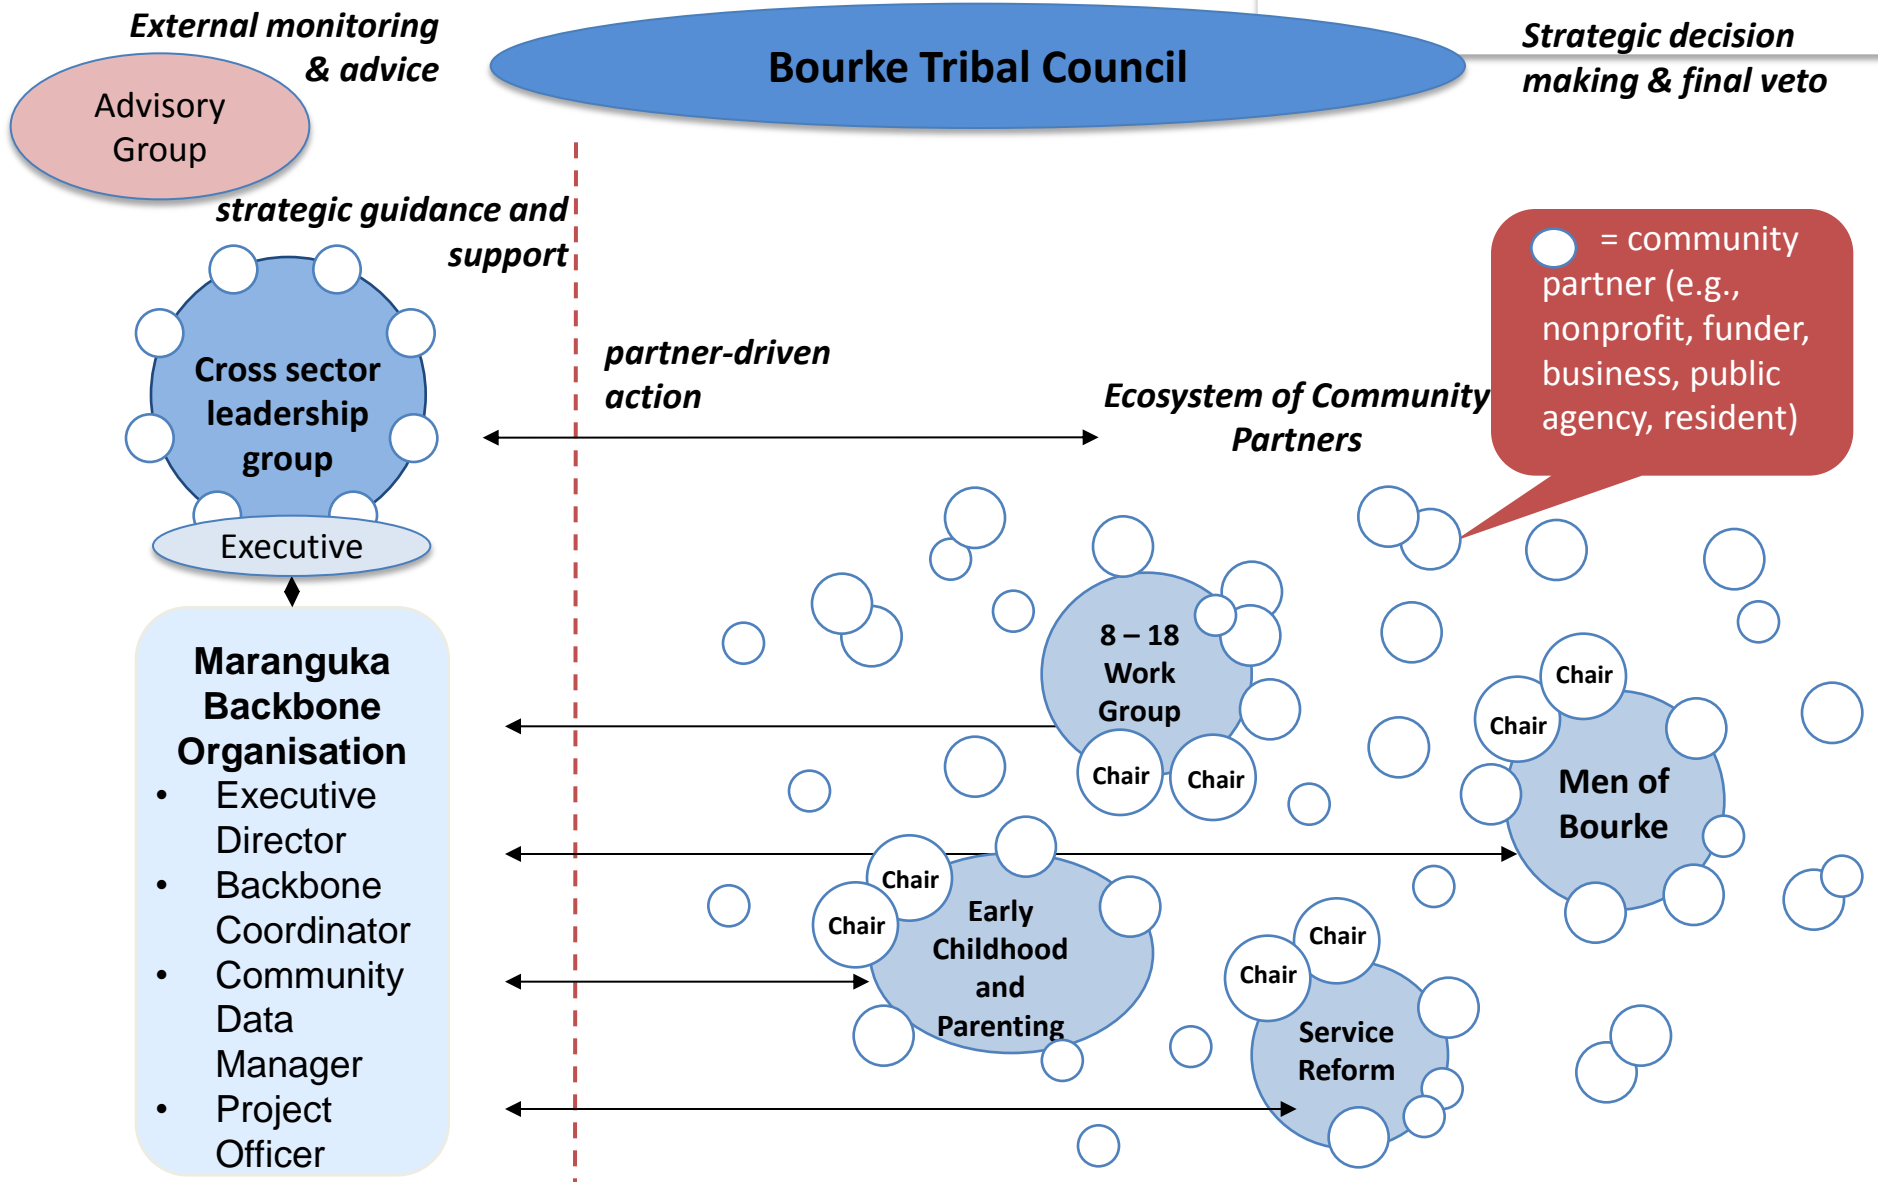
External monitoring & advice

Advisory Group

Bourke Tribal Council

Strategic decision making & final veto

strategic guidance and support

= community partner (e.g., nonprofit, funder, business, public agency, resident)

Cross sector leadership group

Executive

partner-driven action

Ecosystem of Community Partners

Maranguka Backbone Organisation
• Executive Director
• Backbone Coordinator
• Community Data Manager
• Project Officer

8 – 18 Work Group

Chair

Chair

Chair

Chair

Men of Bourke

Chair

Chair

Early Childhood and Parenting

Chair

Chair

Service Reform